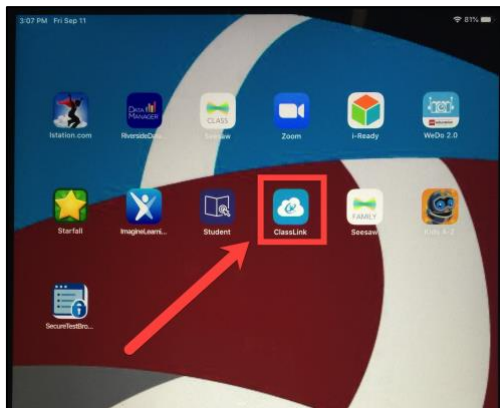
3:07 PM Fri Sep 11

81%

Istation.com

DATA MANAGER

RiversideData...

CLASS

Seesaw

Zoom

i-Ready

WeDo 2.0

Starfall

ImagineLearni...

Student

ClassLink

FAMILY

Seesaw

Kids A-Z

SecureTestBro...